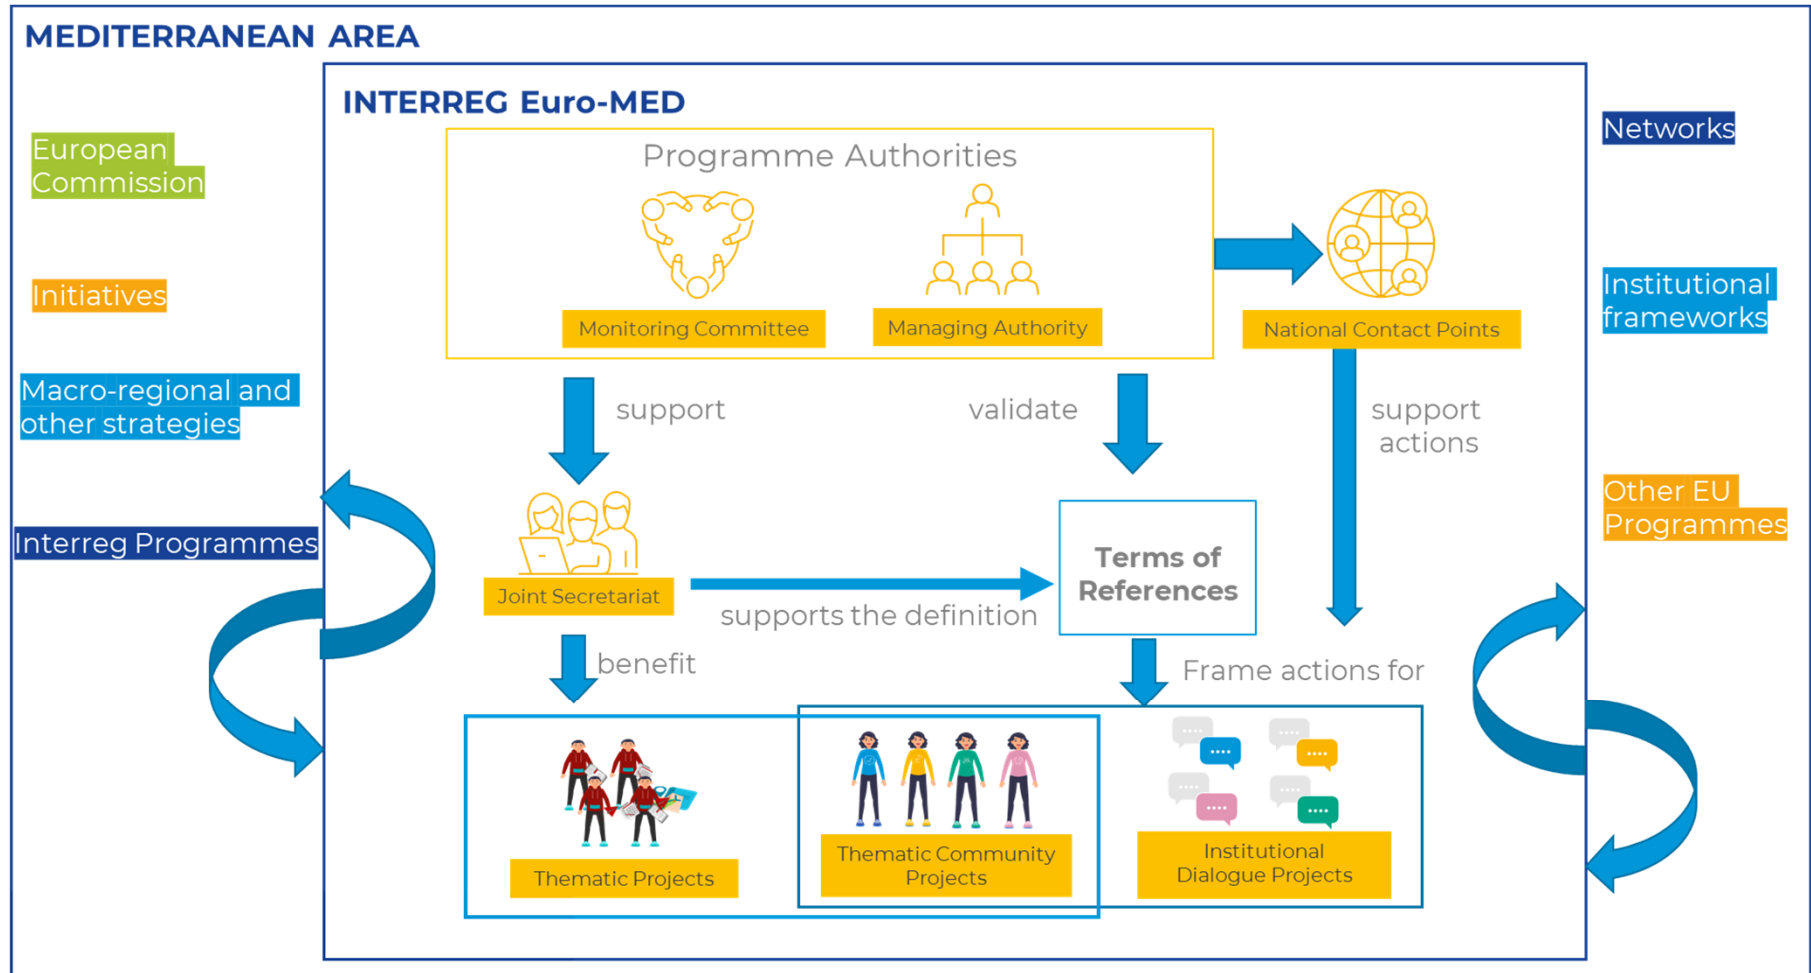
MEDITERRANEAN AREA

European Commission

Initiatives

Macro-regional and other strategies

Interreg Programmes

INTERREG Euro-MED

Programme Authorities

Monitoring Committee

Managing Authority

National Contact Points

support

validate

support actions

Joint Secretariat

supports the definition

Terms of References

benefit

Frame actions for

Thematic Projects

Thematic Community Projects

Institutional Dialogue Projects

Networks

Institutional frameworks

Other EU Programmes